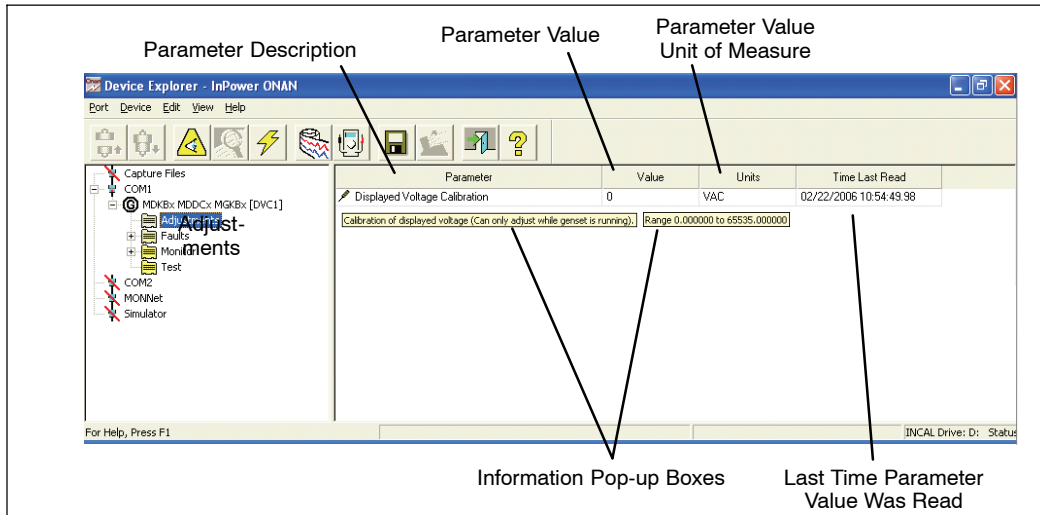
Parameter Description

Parameter Value

Parameter Value
Unit of Measure

Device Explorer - InPower ONAN

Port Device Edit View Help

Capture Files
COM1
MDKBx MDDCx MGKBx [DVC1]
Adjustments
Faults
Monitor
Test
COM2
MONNet
Simulator

| Parameter | Value | Units | Time Last Read |
|---|---|---|---|
| Displayed Voltage Calibration | 0 | VAC | 02/22/2006 10:54:49.98 |

Calibration of displayed voltage (Can only adjust while genset is running).

Range 0.000000 to 65535.000000

For Help, Press F1

INCAL Drive: D: Status

Information Pop-up Boxes

Last Time Parameter
Value Was Read